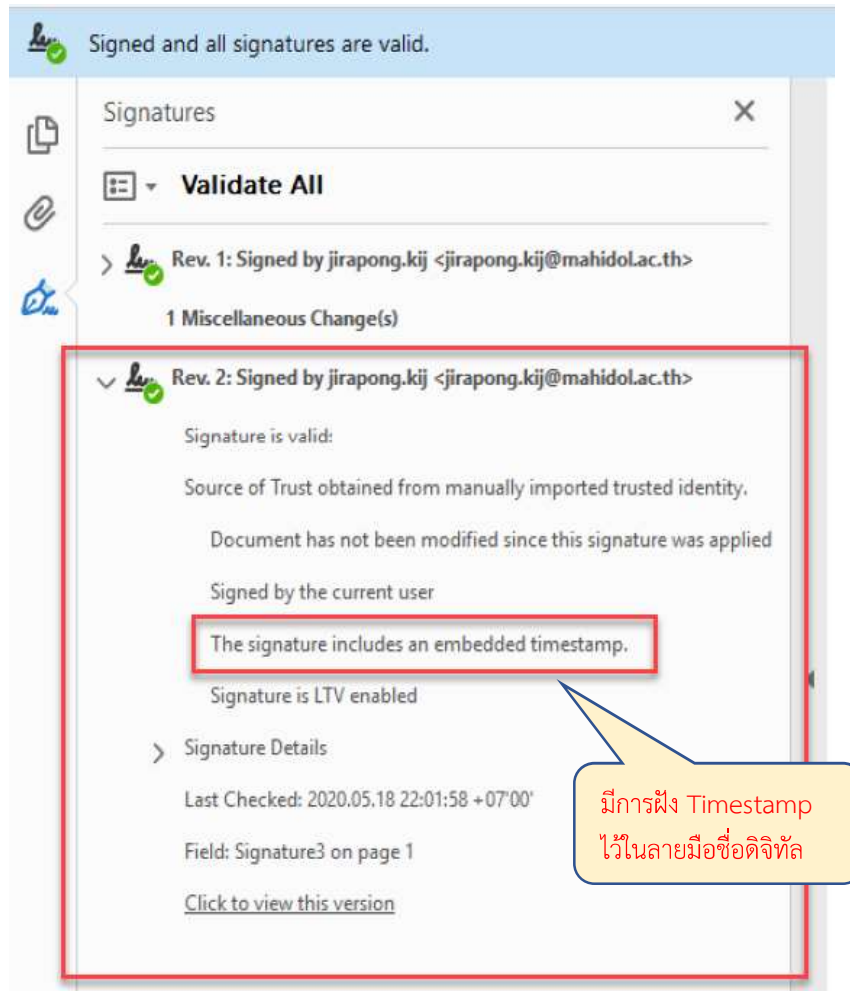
Signed and all signatures are valid.

Signatures

Validate All

Rev. 1: Signed by jirapong.kij <jirapong.kij@mahidol.ac.th>

1 Miscellaneous Change(s)

Rev. 2: Signed by jirapong.kij <jirapong.kij@mahidol.ac.th>

Signature is valid:

Source of Trust obtained from manually imported trusted identity.

Document has not been modified since this signature was applied

Signed by the current user

The signature includes an embedded timestamp.

Signature is LTV enabled

Signature Details

Last Checked: 2020.05.18 22:01:58 +07'00'

Field: Signature3 on page 1

Click to view this version

มีการฝัง Timestamp ไว้ในลายมือชื่อดิจิทัล